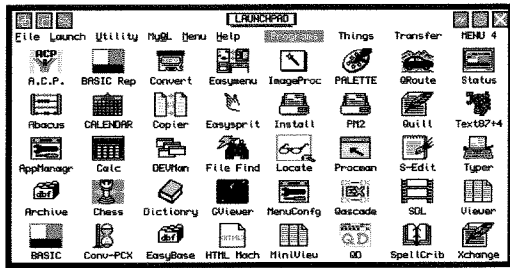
LAUNCHPAD

File Launch Utility MyQL Menu Help Programs Things Transfer MENU 4

ACP

A.C.P. BASIC Rep Convert Easymenu ImageProc PALETTE QRoute Status

Abacus CALENDAR Copier Easysprit Install FM2 Quill Text87+4

AppManagr Calc DEVMan File Find Locate Procman S-Edit Typer

dbf

Archive Chess Dictionry GViewer MenuConfg Qascade SDL Viewer

dbf HTML

BASIC Conv-PCX EasyBase HTML Mach MiniView QD SpellCrib Xchange